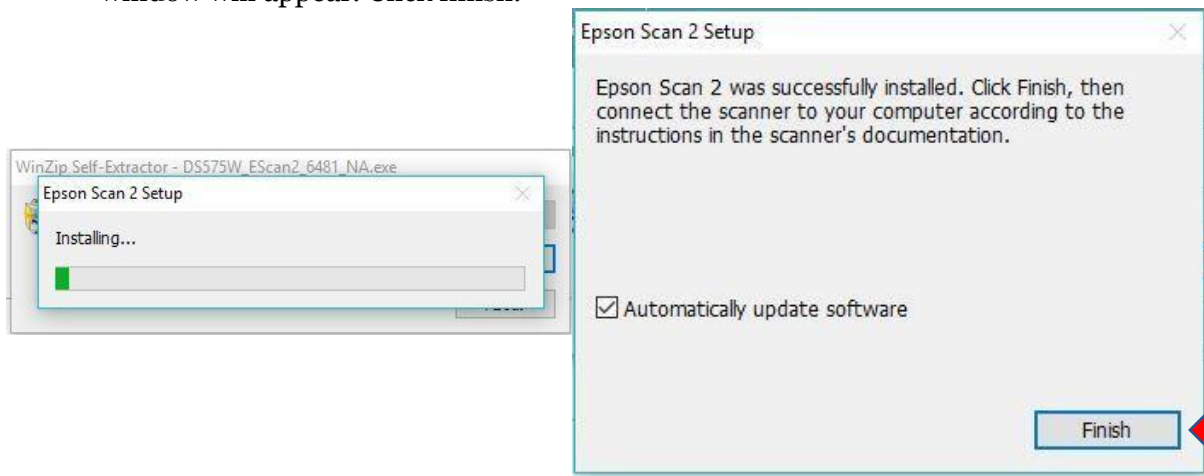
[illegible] window will appear. Click finish.

WinZip Self-Extractor - DS575W_EScan2_6481_NA.exe

Epson Scan 2 Setup

Installing...

Epson Scan 2 Setup

Epson Scan 2 was successfully installed. Click Finish, then connect the scanner to your computer according to the instructions in the scanner's documentation.

☑ Automatically update software

Finish